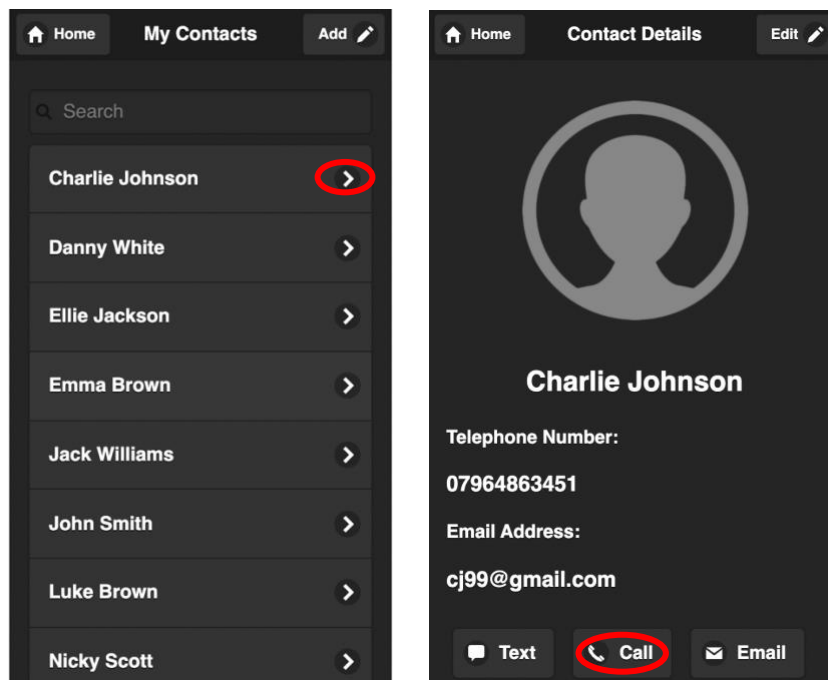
Home
My Contacts
Add

Search

Charlie Johnson
Danny White
Ellie Jackson
Emma Brown
Jack Williams
John Smith
Luke Brown
Nicky Scott

Home
Contact Details
Edit

Charlie Johnson

Telephone Number:

07964863451

Email Address:

cj99@gmail.com

Text
Call
Email